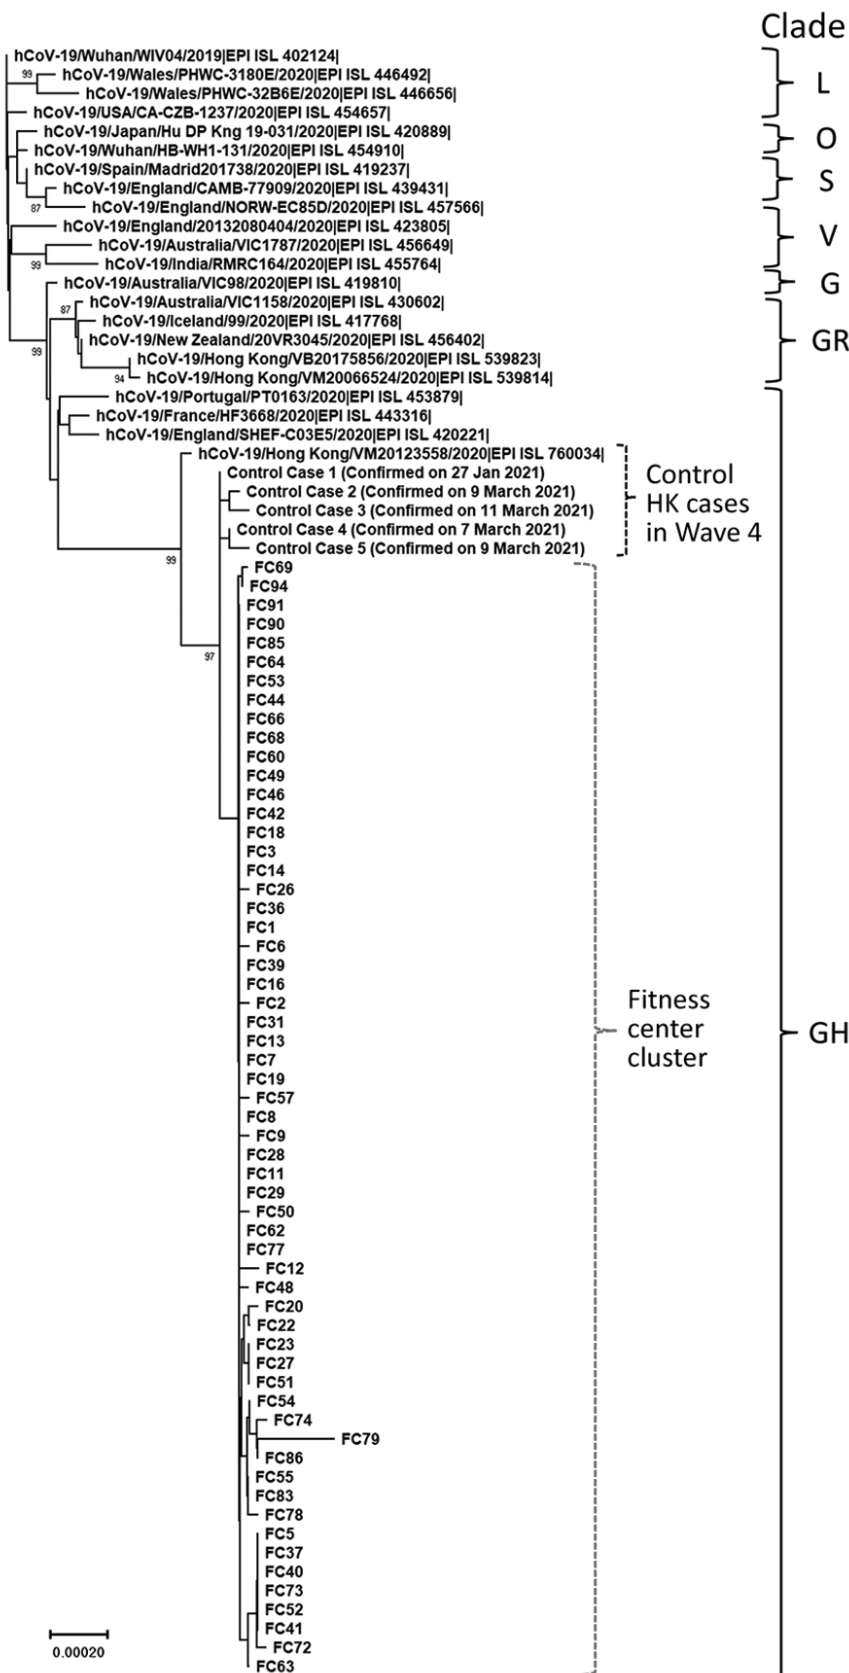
Clade

hCoV-19/Wuhan/WIV04/2019|EPI ISL 402124|
99
hCoV-19/Wales/PHWC-3180E/2020|EPI ISL 446492|
hCoV-19/Wales/PHWC-32B6E/2020|EPI ISL 446656|
hCoV-19/USA/CA-CZB-1237/2020|EPI ISL 454657|
L
hCoV-19/Japan/Hu DP Kng 19-031/2020|EPI ISL 420889|
hCoV-19/Wuhan/HB-WH1-131/2020|EPI ISL 454910|
O
hCoV-19/Spain/Madrid201738/2020|EPI ISL 419237|
hCoV-19/England/CAMB-77909/2020|EPI ISL 439431|
87
hCoV-19/England/NORW-EC85D/2020|EPI ISL 457566|
S
hCoV-19/England/20132080404/2020|EPI ISL 423805|
hCoV-19/Australia/VIC1787/2020|EPI ISL 456649|
99
hCoV-19/India/RMRC164/2020|EPI ISL 455764|
V
hCoV-19/Australia/VIC98/2020|EPI ISL 419810|
G
87
hCoV-19/Australia/VIC1158/2020|EPI ISL 430602|
hCoV-19/Iceland/99/2020|EPI ISL 417768|
hCoV-19/New Zealand/20VR3045/2020|EPI ISL 456402|
99
hCoV-19/Hong Kong/VB20175856/2020|EPI ISL 539823|
94
hCoV-19/Hong Kong/VM20066524/2020|EPI ISL 539814|
GR
hCoV-19/Portugal/PT0163/2020|EPI ISL 453879|
hCoV-19/France/HF3668/2020|EPI ISL 443316|
hCoV-19/England/SHEF-C03E5/2020|EPI ISL 420221|
hCoV-19/Hong Kong/VM20123558/2020|EPI ISL 760034|
Control Case 1 (Confirmed on 27 Jan 2021)
Control Case 2 (Confirmed on 9 March 2021)
Control Case 3 (Confirmed on 11 March 2021)
Control Case 4 (Confirmed on 7 March 2021)
Control Case 5 (Confirmed on 9 March 2021)
Control HK cases in Wave 4
99
97
FC69
FC94
FC91
FC90
FC85
FC64
FC53
FC44
FC66
FC68
FC60
FC49
FC46
FC42
FC18
FC3
FC14
FC26
FC36
FC1
FC6
FC39
FC16
FC2
FC31
FC13
FC7
FC19
FC57
FC8
FC9
FC28
FC11
FC29
FC50
FC62
FC77
FC12
FC48
FC20
FC22
FC23
FC27
FC51
FC54
FC74
FC79
FC86
FC55
FC83
FC78
FC5
FC37
FC40
FC73
FC52
FC41
FC72
FC63
Fitness center cluster
GH
0.00020